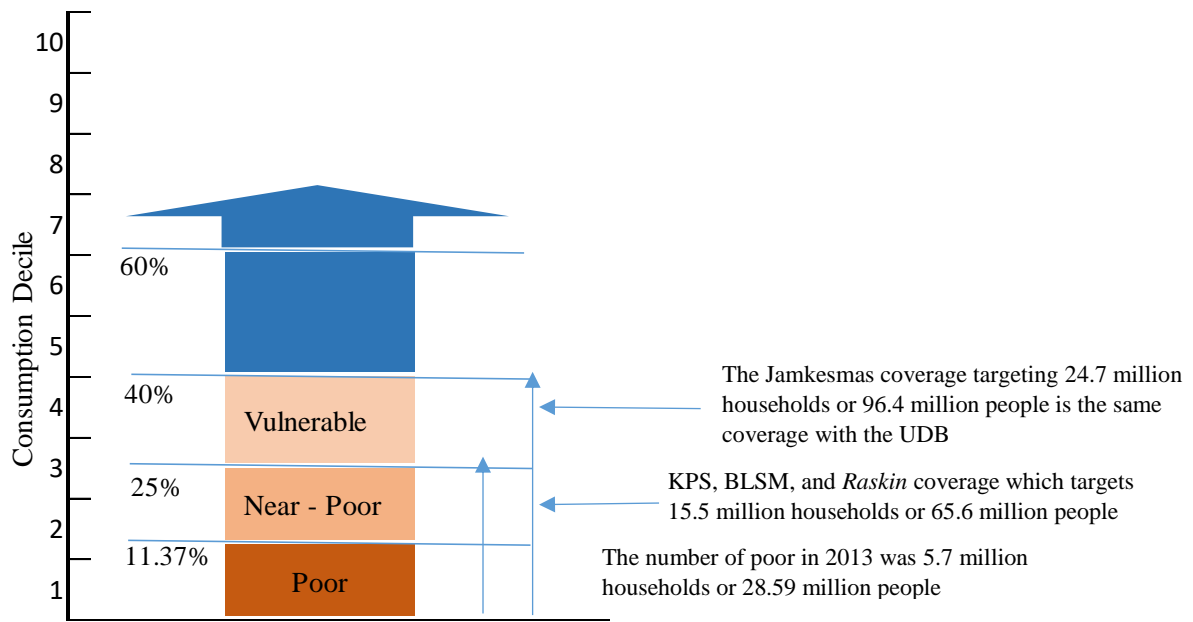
10
9
8
7
6
5
4
3
2
1

Consumption Decile

60%
40%
Vulnerable
25%
Near - Poor
11.37%
Poor

The Jamkesmas coverage targeting 24.7 million households or 96.4 million people is the same coverage with the UDB

KPS, BLSM, and *Raskin* coverage which targets 15.5 million households or 65.6 million people

The number of poor in 2013 was 5.7 million households or 28.59 million people